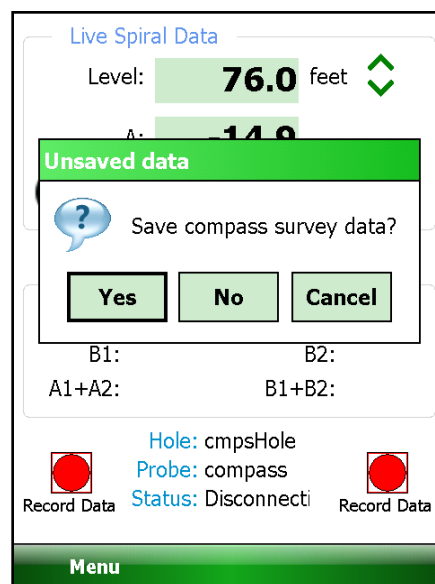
Live Spiral Data

Level: 76.0 feet

A: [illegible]

Unsaved data

Save compass survey data?

Yes
No
Cancel

B1:
B2:
A1+A2:
B1+B2:

Hole: cmpsHole
Probe: compass
Status: Disconnecti

Record Data
Record Data

Menu